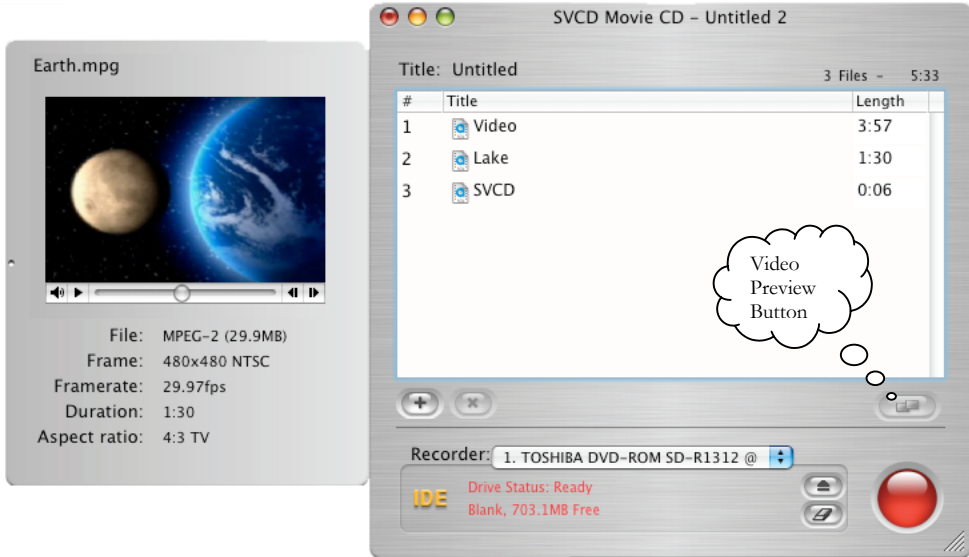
Earth.mpg

File: MPEG-2 (29.9MB)
Frame: 480x480 NTSC
Framerate: 29.97fps
Duration: 1:30
Aspect ratio: 4:3 TV

SVCD Movie CD – Untitled 2

Title: Untitled

3 Files – 5:33

| # | Title | Length |
|---|---|---|
| 1 | Video | 3:57 |
| 2 | Lake | 1:30 |
| 3 | SVCD | 0:06 |

Video Preview Button

Recorder: 1. TOSHIBA DVD-ROM SD-R1312 @

IDE

Drive Status: Ready
Blank, 703.1MB Free